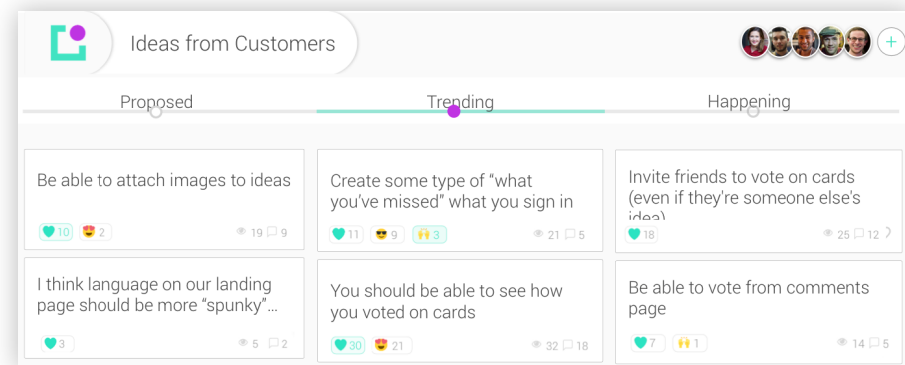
Ideas from Customers

Proposed

Trending

Happening

Be able to attach images to ideas

10 2 19 9

Create some type of “what you’ve missed” what you sign in

11 9 3 21 5

Invite friends to vote on cards (even if they're someone else's idea)

18 25 12

I think language on our landing page should be more “spunky”…

3 5 2

You should be able to see how you voted on cards

30 21 32 18

Be able to vote from comments page

7 1 14 5